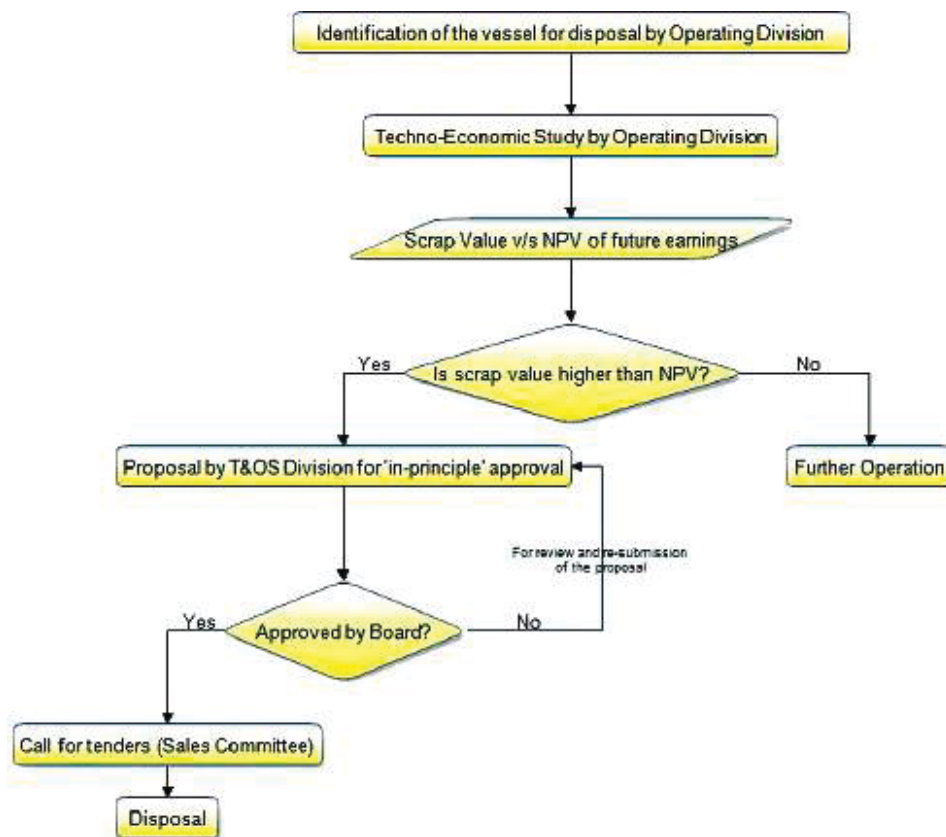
Identification of the vessel for disposal by Operating Division

Techno-Economic Study by Operating Division

Scrap Value v/s NPV of future earnings

Yes

Is scrap value higher than NPV?

No

Proposal by T&OS Division for 'in-principle' approval

Further Operation

For review and re-submission of the proposal

Yes

Approved by Board?

No

Call for tenders (Sales Committee)

Disposal